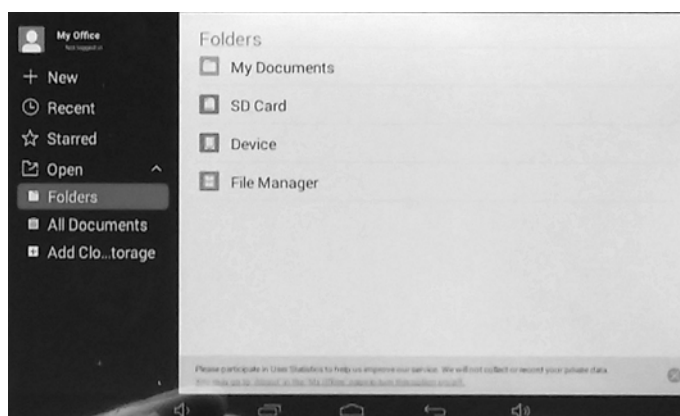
My Office
Not logged in

+ New
Recent
Starred
Open
Folders
All Documents
Add Clo...torage

Folders
My Documents
SD Card
Device
File Manager

Please participate in User Statistics to help us improve our service. We will not collect or record your private data. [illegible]